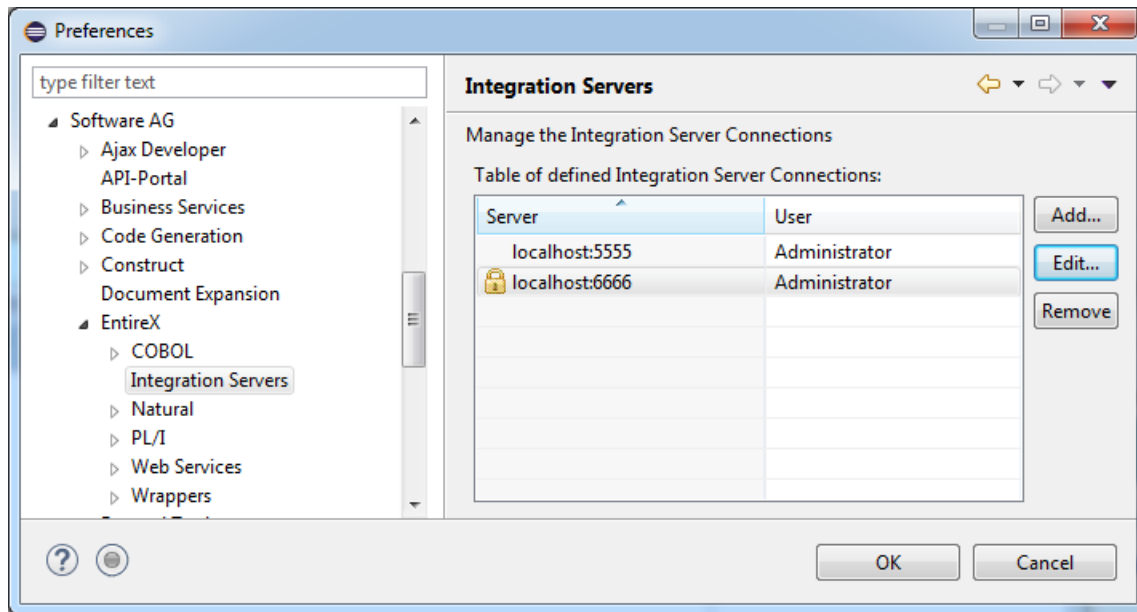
Preferences

type filter text

Software AG
Ajax Developer
API-Portal
Business Services
Code Generation
Construct
Document Expansion
EntireX
COBOL
Integration Servers
Natural
PL/I
Web Services
Wrappers
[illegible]

Integration Servers

Manage the Integration Server Connections

Table of defined Integration Server Connections:

| Server | User |
|---|---|
| localhost:5555 | Administrator |
| localhost:6666 | Administrator |

Add...
Edit...
Remove

OK
Cancel